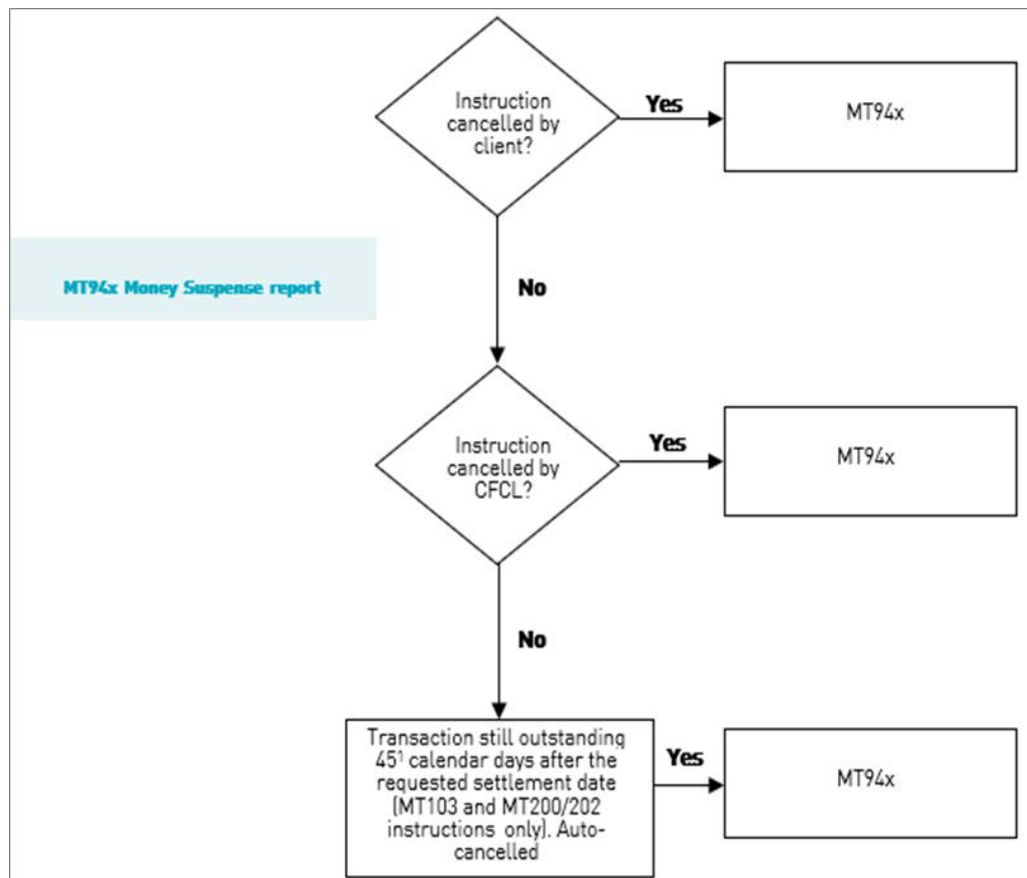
MT94x Money Suspense report

Instruction cancelled by client?

Yes

MT94x

No

Instruction cancelled by CFCL?

Yes

MT94x

No

Transaction still outstanding $45^1$ calendar days after the requested settlement date (MT103 and MT200/202 instructions only). Auto-cancelled

Yes

MT94x